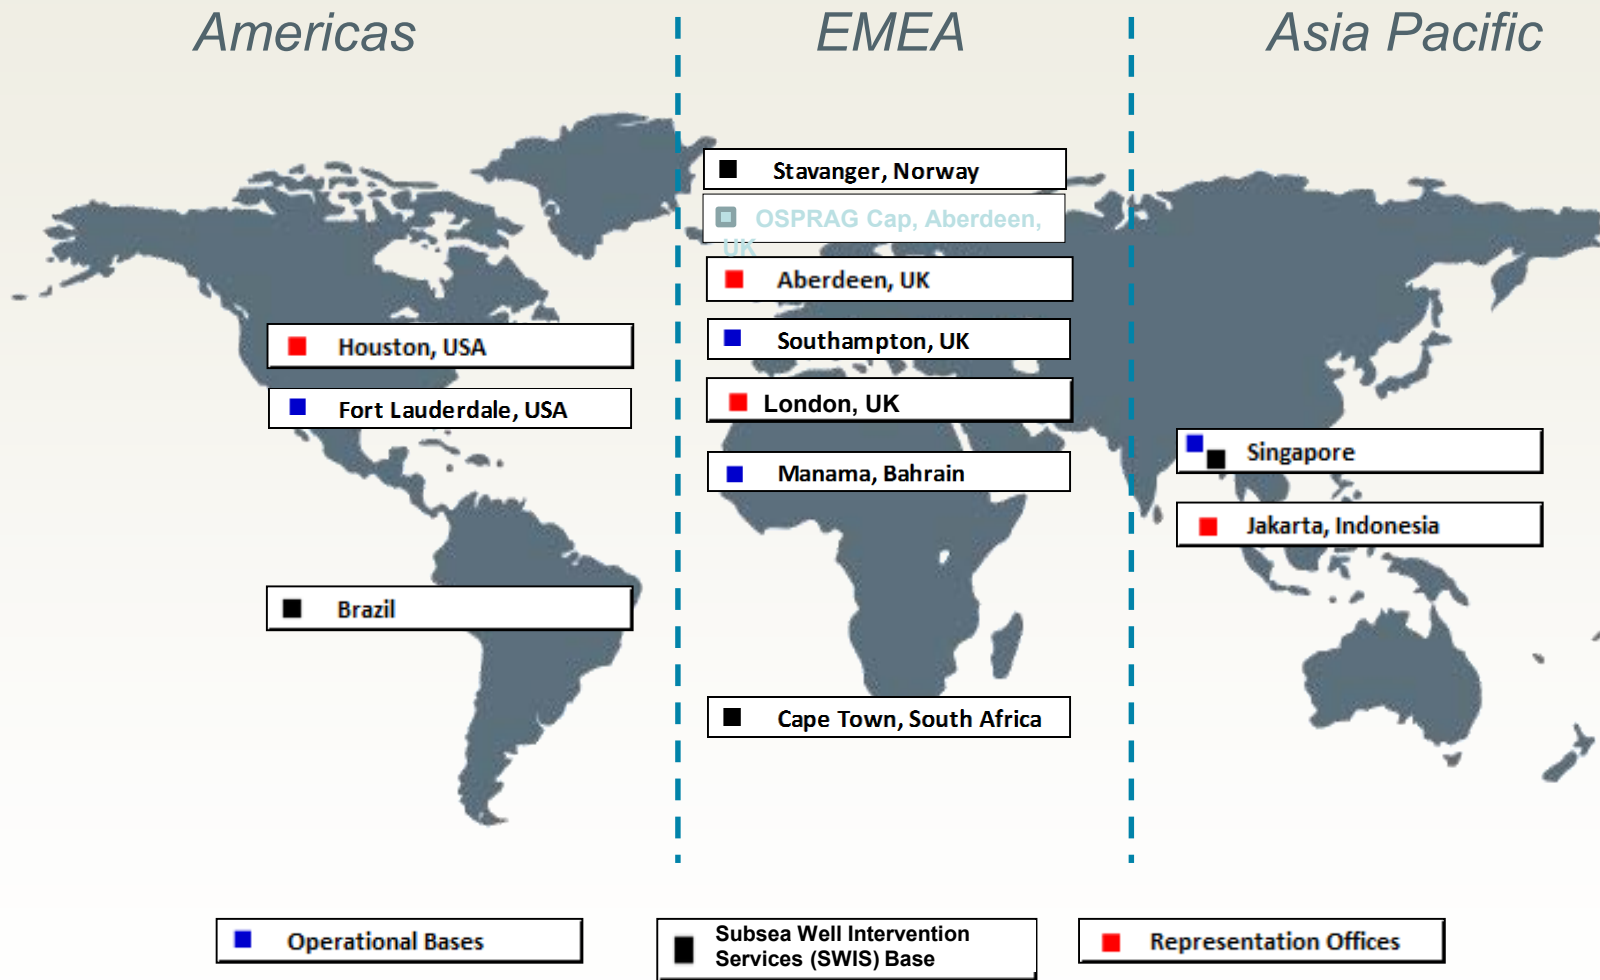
Americas

EMEA

Asia Pacific

Stavanger, Norway

OSPRAG Cap, Aberdeen, UK

Aberdeen, UK

Southampton, UK

London, UK

Manama, Bahrain

Cape Town, South Africa

Houston, USA

Fort Lauderdale, USA

Brazil

Singapore

Jakarta, Indonesia

Operational Bases

Subsea Well Intervention Services (SWIS) Base

Representation Offices